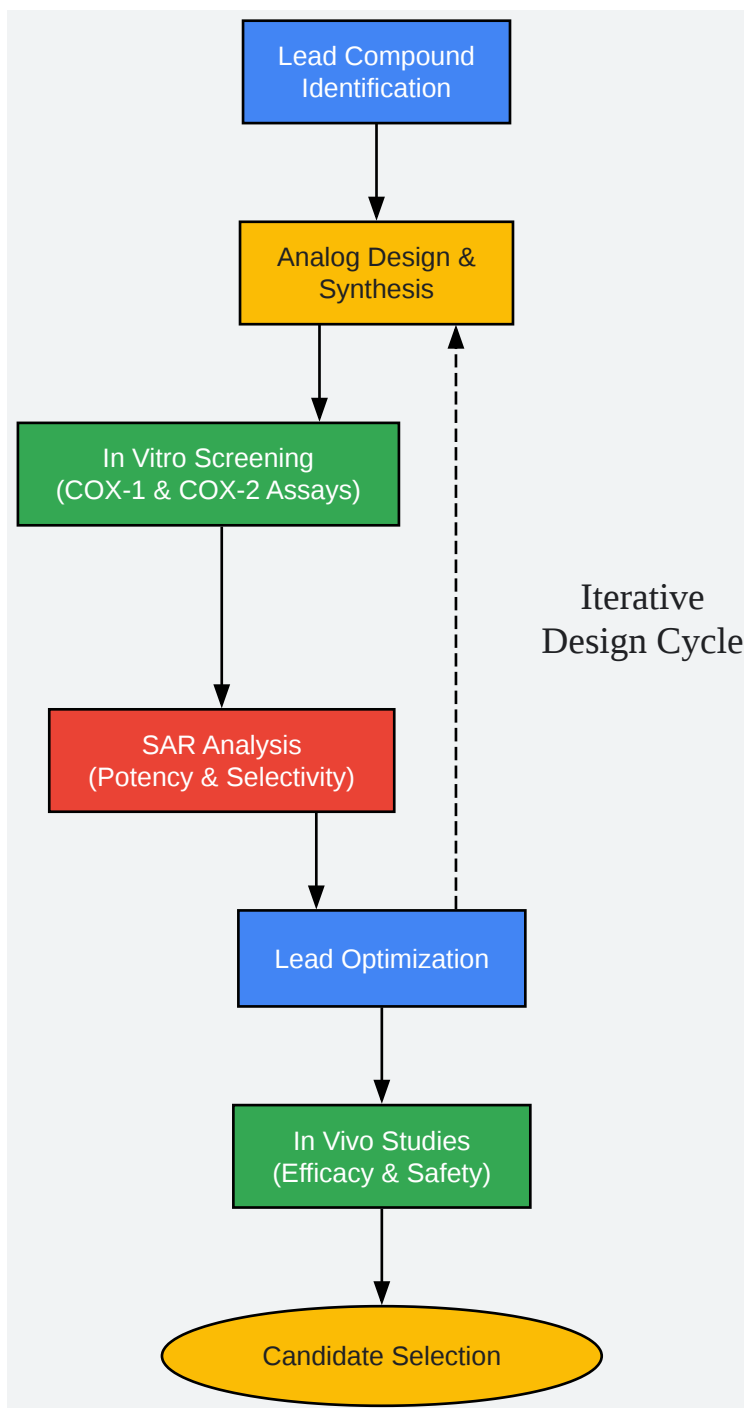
Lead Compound Identification

Analog Design & Synthesis

In Vitro Screening (COX-1 & COX-2 Assays)

Iterative Design Cycle

SAR Analysis (Potency & Selectivity)

Lead Optimization

In Vivo Studies (Efficacy & Safety)

Candidate Selection